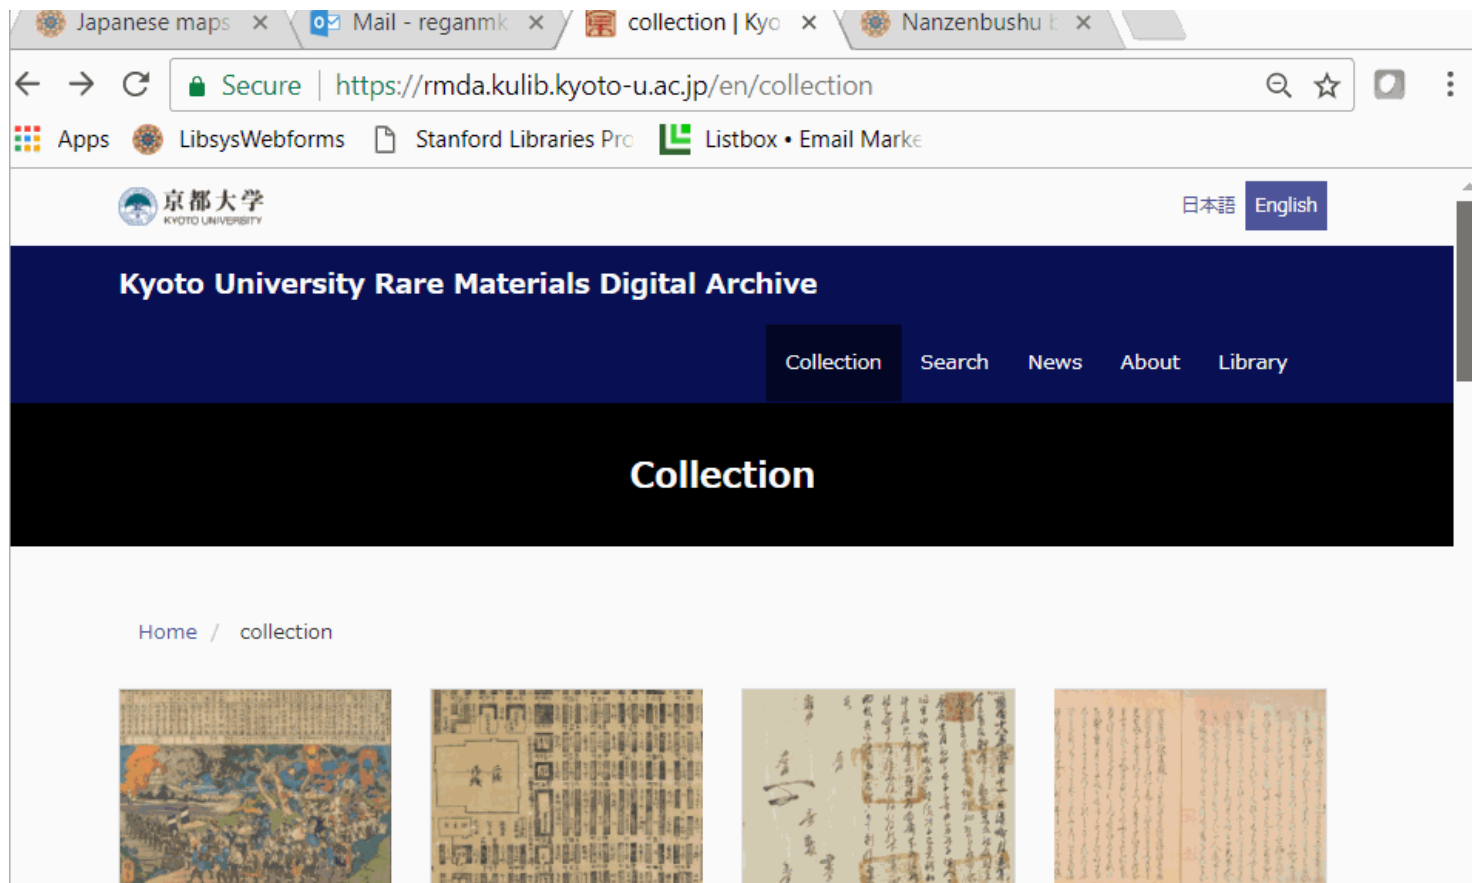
Japanese maps ×
Mail - reganmk ×
collection | Kyo ×
Nanzenbushu ×

Secure | https://rmda.kulib.kyoto-u.ac.jp/en/collection

Apps LibsysWebforms Stanford Libraries Prc Listbox • Email Marke

京都大学 KYOTO UNIVERSITY

日本語 English

Kyoto University Rare Materials Digital Archive

Collection Search News About Library

Collection

Home / collection